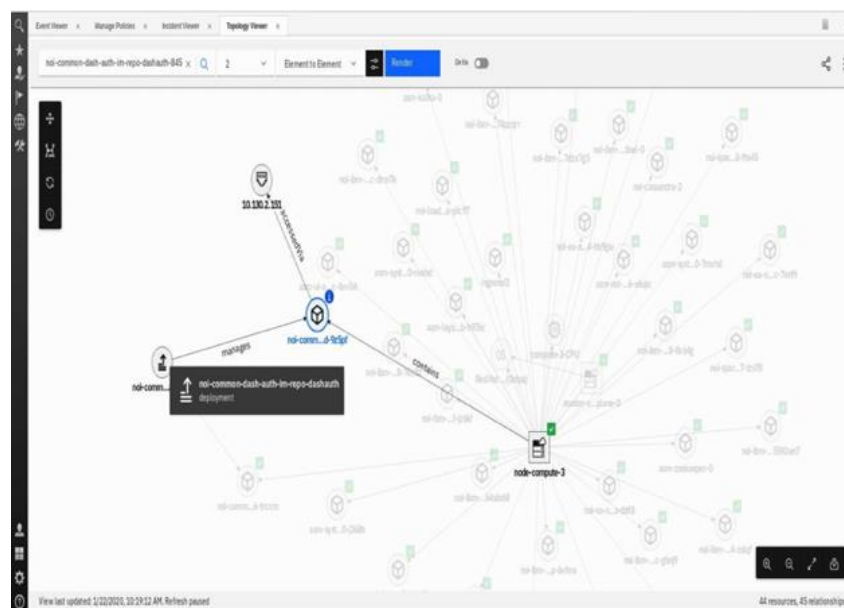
Event Viewer × Manage Policies × Incident Viewer × Topology Viewer ×

noi-common-dash-auth-im-repo-dashauth-845 × 2 Element to Element Render On file

10.130.2.151

accessedVia

managers

noi-comm...d-9z5pf

contains

noi-comm...

noi-common-dash-auth-im-repo-dashauth
deployment

node-compute-3

View last updated: 1/22/2020, 10:19:12 AM. Refresh paused

44 resources, 45 relationships